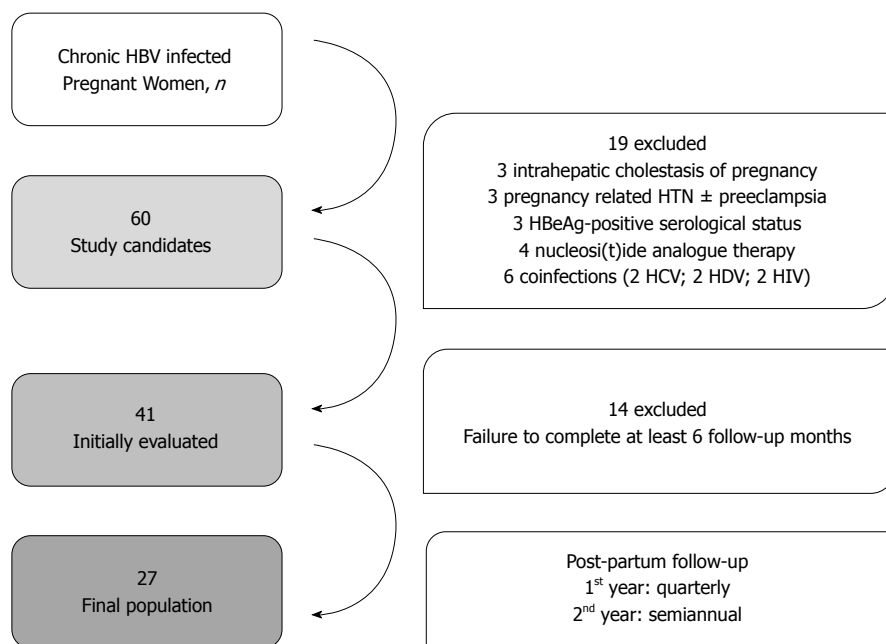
Chronic HBV infected Pregnant Women, $n$

60
Study candidates

19 excluded
3 intrahepatic cholestasis of pregnancy
3 pregnancy related HTN ± preeclampsia
3 HBeAg-positive serological status
4 nucleosi(t)ide analogue therapy
6 coinfections (2 HCV; 2 HDV; 2 HIV)

41
Initially evaluated

14 excluded
Failure to complete at least 6 follow-up months

27
Final population

Post-partum follow-up
1$^{st}$ year: quarterly
2$^{nd}$ year: semiannual